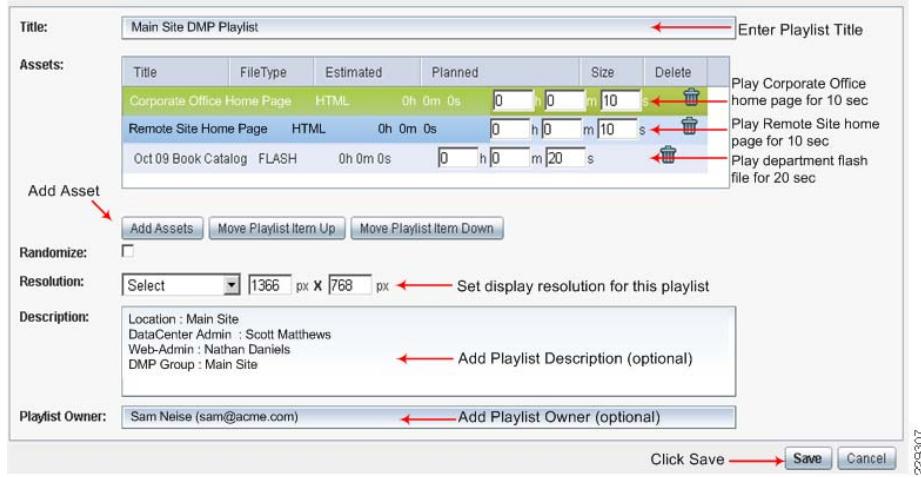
Title: Main Site DMP Playlist

Enter Playlist Title

Assets:

| Title | FileType | Estimated | Planned | Size | Delete |
|---|---|---|---|---|---|
| Corporate Office Home Page | HTML | 0h 0m 0s | 0 h 0 m 10 s | | |
| Remote Site Home Page | HTML | 0h 0m 0s | 0 h 0 m 10 s | | |
| Oct 09 Book Catalog | FLASH | 0h 0m 0s | 0 h 0 m 20 s | | |

Play Corporate Office home page for 10 sec

Play Remote Site home page for 10 sec

Play department flash file for 20 sec

Add Asset

Add Assets Move Playlist Item Up Move Playlist Item Down

Randomize:

Resolution: Select 1366 px X 768 px

Set display resolution for this playlist

Description: Location : Main Site
DataCenter Admin : Scott Matthews
Web-Admin : Nathan Daniels
DMP Group : Main Site

Add Playlist Description (optional)

Playlist Owner: Sam Neise (sam@acme.com)

Add Playlist Owner (optional)

Click Save

Save Cancel

229307